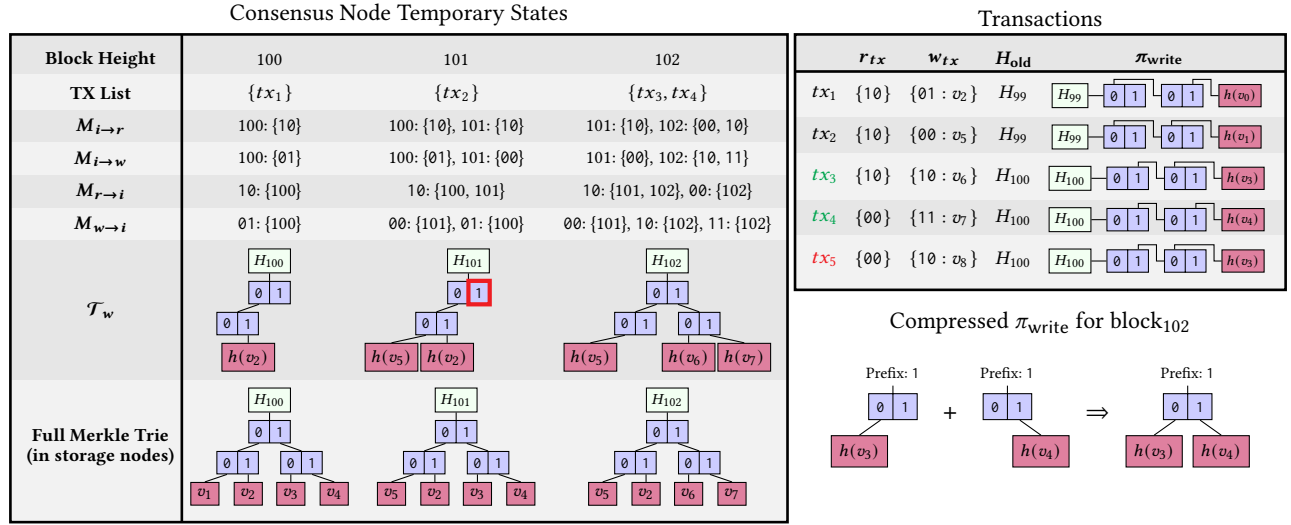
Consensus Node Temporary States

| Block Height | 100 | 101 | 102 |
|---|---|---|---|
| TX List | $\{tx_1\}$ | $\{tx_2\}$ | $\{tx_3, tx_4\}$ |
| $M_{i\to r}$ | 100: {10} | 100: {10}, 101: {10} | 101: {10}, 102: {00, 10} |
| $M_{i\to w}$ | 100: {01} | 100: {01}, 101: {00} | 101: {00}, 102: {10, 11} |
| $M_{r\to i}$ | 10: {100} | 10: {100, 101} | 10: {101, 102}, 00: {102} |
| $M_{w\to i}$ | 01: {100} | 00: {101}, 01: {100} | 00: {101}, 10: {102}, 11: {102} |
| $\mathcal{T}_w$ | $H_{100}$ 0 1 0 1 $h(v_2)$ | $H_{101}$ 0 1 0 1 $h(v_5)$ $h(v_2)$ | $H_{102}$ 0 1 0 1 0 1 $h(v_5)$ $h(v_6)$ $h(v_7)$ |
| Full Merkle Trie (in storage nodes) | $H_{100}$ 0 1 0 1 0 1 $v_1$ $v_2$ $v_3$ $v_4$ | $H_{101}$ 0 1 0 1 0 1 $v_5$ $v_2$ $v_3$ $v_4$ | $H_{102}$ 0 1 0 1 0 1 $v_5$ $v_2$ $v_6$ $v_7$ |

Transactions

| | $r_{tx}$ | $w_{tx}$ | $H_{\text{old}}$ | $\pi_{\text{write}}$ |
|---|---|---|---|---|
| $tx_1$ | {10} | $\{01 : v_2\}$ | $H_{99}$ | $H_{99}$ 0 1 0 1 $h(v_0)$ |
| $tx_2$ | {10} | $\{00 : v_5\}$ | $H_{99}$ | $H_{99}$ 0 1 0 1 $h(v_1)$ |
| $tx_3$ | {10} | $\{10 : v_6\}$ | $H_{100}$ | $H_{100}$ 0 1 0 1 $h(v_3)$ |
| $tx_4$ | {00} | $\{11 : v_7\}$ | $H_{100}$ | $H_{100}$ 0 1 0 1 $h(v_4)$ |
| $tx_5$ | {00} | $\{10 : v_8\}$ | $H_{100}$ | $H_{100}$ 0 1 0 1 $h(v_3)$ |

Compressed $\pi_{\text{write}}$ for block$_{102}$

Prefix: 1 0 1 $h(v_3)$ + Prefix: 1 0 1 $h(v_4)$ $\Rightarrow$ Prefix: 1 0 1 $h(v_3)$ $h(v_4)$